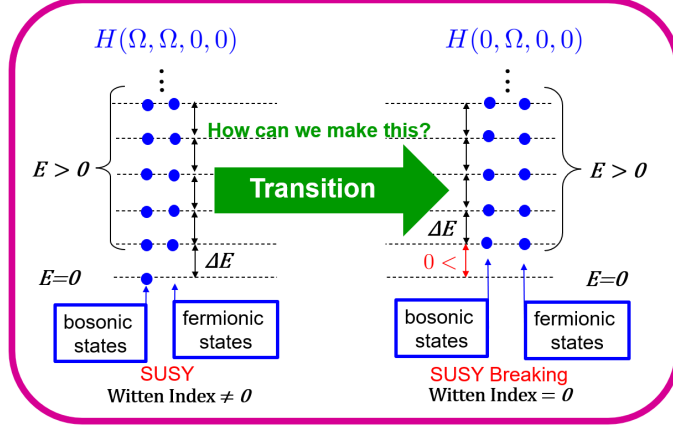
$H(\Omega, \Omega, 0, 0)$

$H(0, \Omega, 0, 0)$

How can we make this?

Transition

$E > 0$

$E > 0$

$\Delta E$

$\Delta E$

$0 <$

$E=0$

$E=0$

bosonic states

fermionic states

bosonic states

fermionic states

SUSY

Witten Index $\neq 0$

SUSY Breaking

Witten Index $= 0$